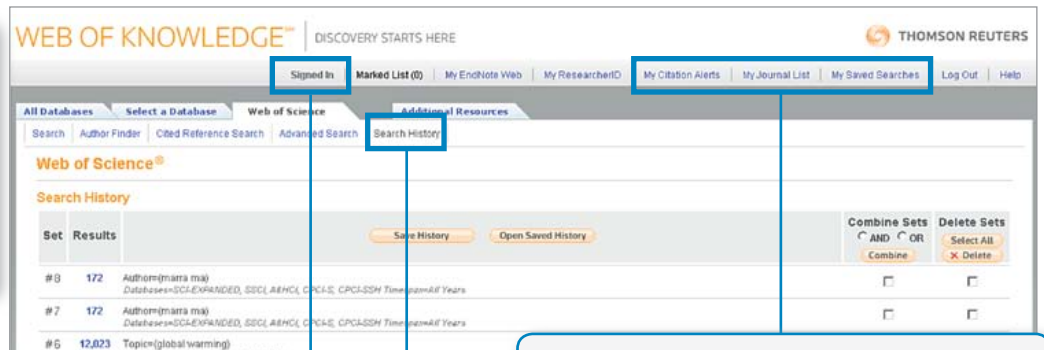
WEB OF KNOWLEDGE℠ | DISCOVERY STARTS HERE

THOMSON REUTERS

Signed In | Marked List (0) | My EndNote Web | My ResearcherID | My Citation Alerts | My Journal List | My Saved Searches | Log Out | Help

All Databases | Select a Database | Web of Science | Additional Resources

Search | Author Finder | Cited Reference Search | Advanced Search | Search History

Web of Science®

Search History

| Set | Results | Save History / Open Saved History | Combine Sets AND OR Combine | Delete Sets Select All ✕ Delete |
|---|---|---|---|---|
| #8 | 172 | Author=(marra ma) Databases=SCI-EXPANDED, SSCI, A&HCI, CPCI-S, CPCI-SSH Timespan=All Years | ☐ | ☐ |
| #7 | 172 | Author=(marra ma) Databases=SCI-EXPANDED, SSCI, A&HCI, CPCI-S, CPCI-SSH Timespan=All Years | ☐ | ☐ |
| #6 | 12,023 | Topic=(global warming) | | |